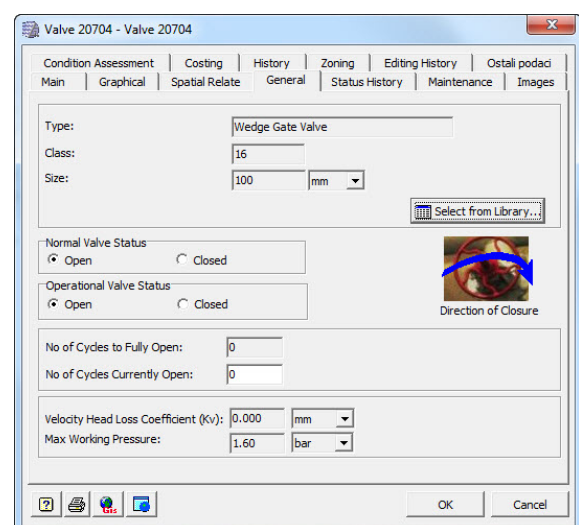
Valve 20704 - Valve 20704

Condition Assessment | Costing | History | Zoning | Editing History | Ostali podaci
Main | Graphical | Spatial Relate | General | Status History | Maintenance | Images

Type: Wedge Gate Valve
Class: 16
Size: 100 mm

Select from Library...

Normal Valve Status
Open
Closed

Operational Valve Status
Open
Closed

Direction of Closure

No of Cycles to Fully Open: 0
No of Cycles Currently Open: 0

Velocity Head Loss Coefficient (Kv): 0.000 mm
Max Working Pressure: 1.60 bar

GIS

OK
Cancel